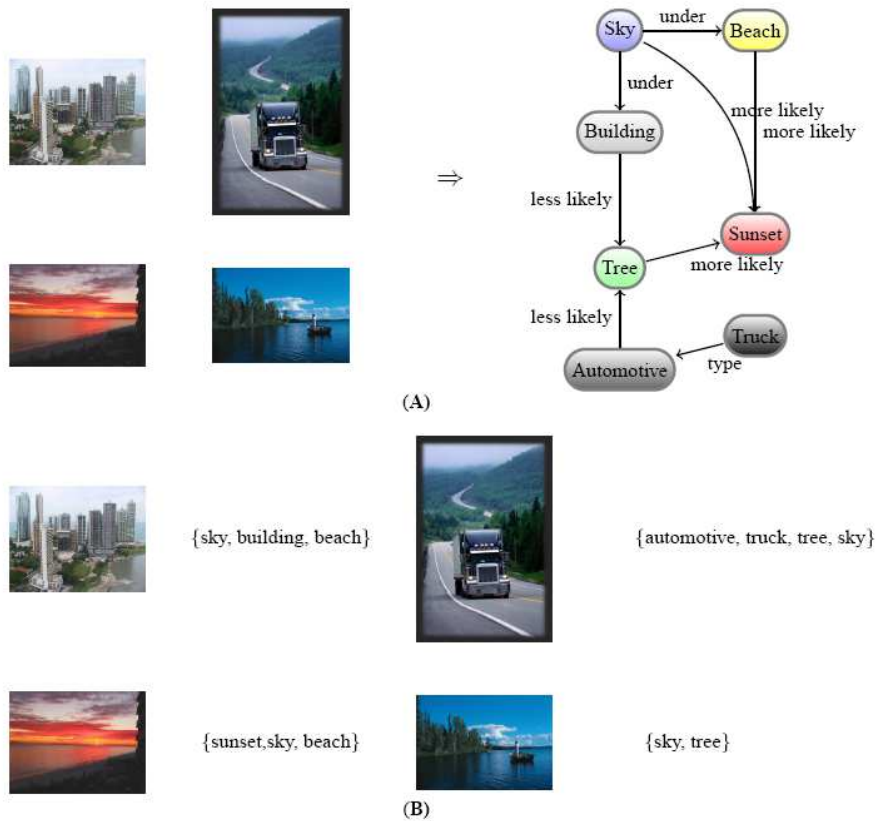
⇒

Sky
under
Beach
under
Building
more likely
more likely
less likely
Sunset
Tree
more likely
less likely
Truck
Automotive
type

(A)

{sky, building, beach}

{automotive, truck, tree, sky}

{sunset,sky, beach}

{sky, tree}

(B)